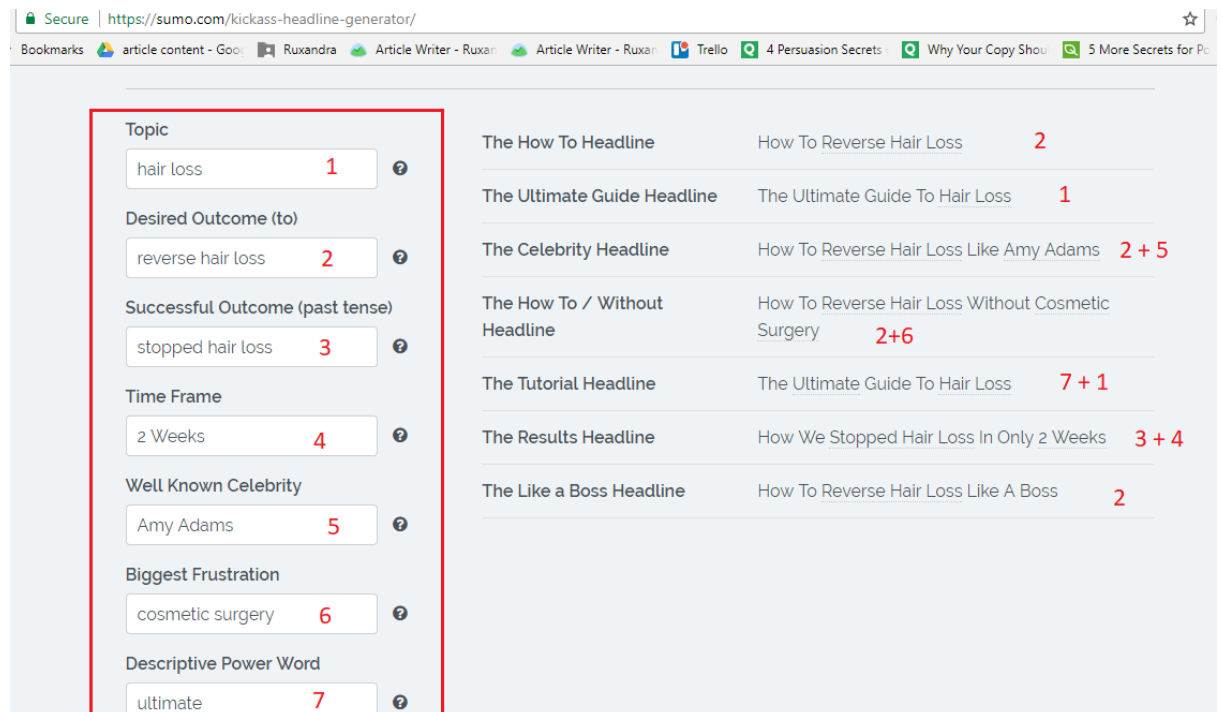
Secure | https://sumo.com/kickass-headline-generator/

Bookmarks | article content - Goo | Ruxandra | Article Writer - Ruxan | Article Writer - Ruxan | Trello | 4 Persuasion Secrets | Why Your Copy Shou | 5 More Secrets for Po

Topic
hair loss 1

Desired Outcome (to)
reverse hair loss 2

Successful Outcome (past tense)
stopped hair loss 3

Time Frame
2 Weeks 4

Well Known Celebrity
Amy Adams 5

Biggest Frustration
cosmetic surgery 6

Descriptive Power Word
ultimate 7

| | | |
|---|---|---|
| The How To Headline | How To Reverse Hair Loss | 2 |
| The Ultimate Guide Headline | The Ultimate Guide To Hair Loss | 1 |
| The Celebrity Headline | How To Reverse Hair Loss Like Amy Adams | 2 + 5 |
| The How To / Without Headline | How To Reverse Hair Loss Without Cosmetic Surgery | 2+6 |
| The Tutorial Headline | The Ultimate Guide To Hair Loss | 7 + 1 |
| The Results Headline | How We Stopped Hair Loss In Only 2 Weeks | 3 + 4 |
| The Like a Boss Headline | How To Reverse Hair Loss Like A Boss | 2 |